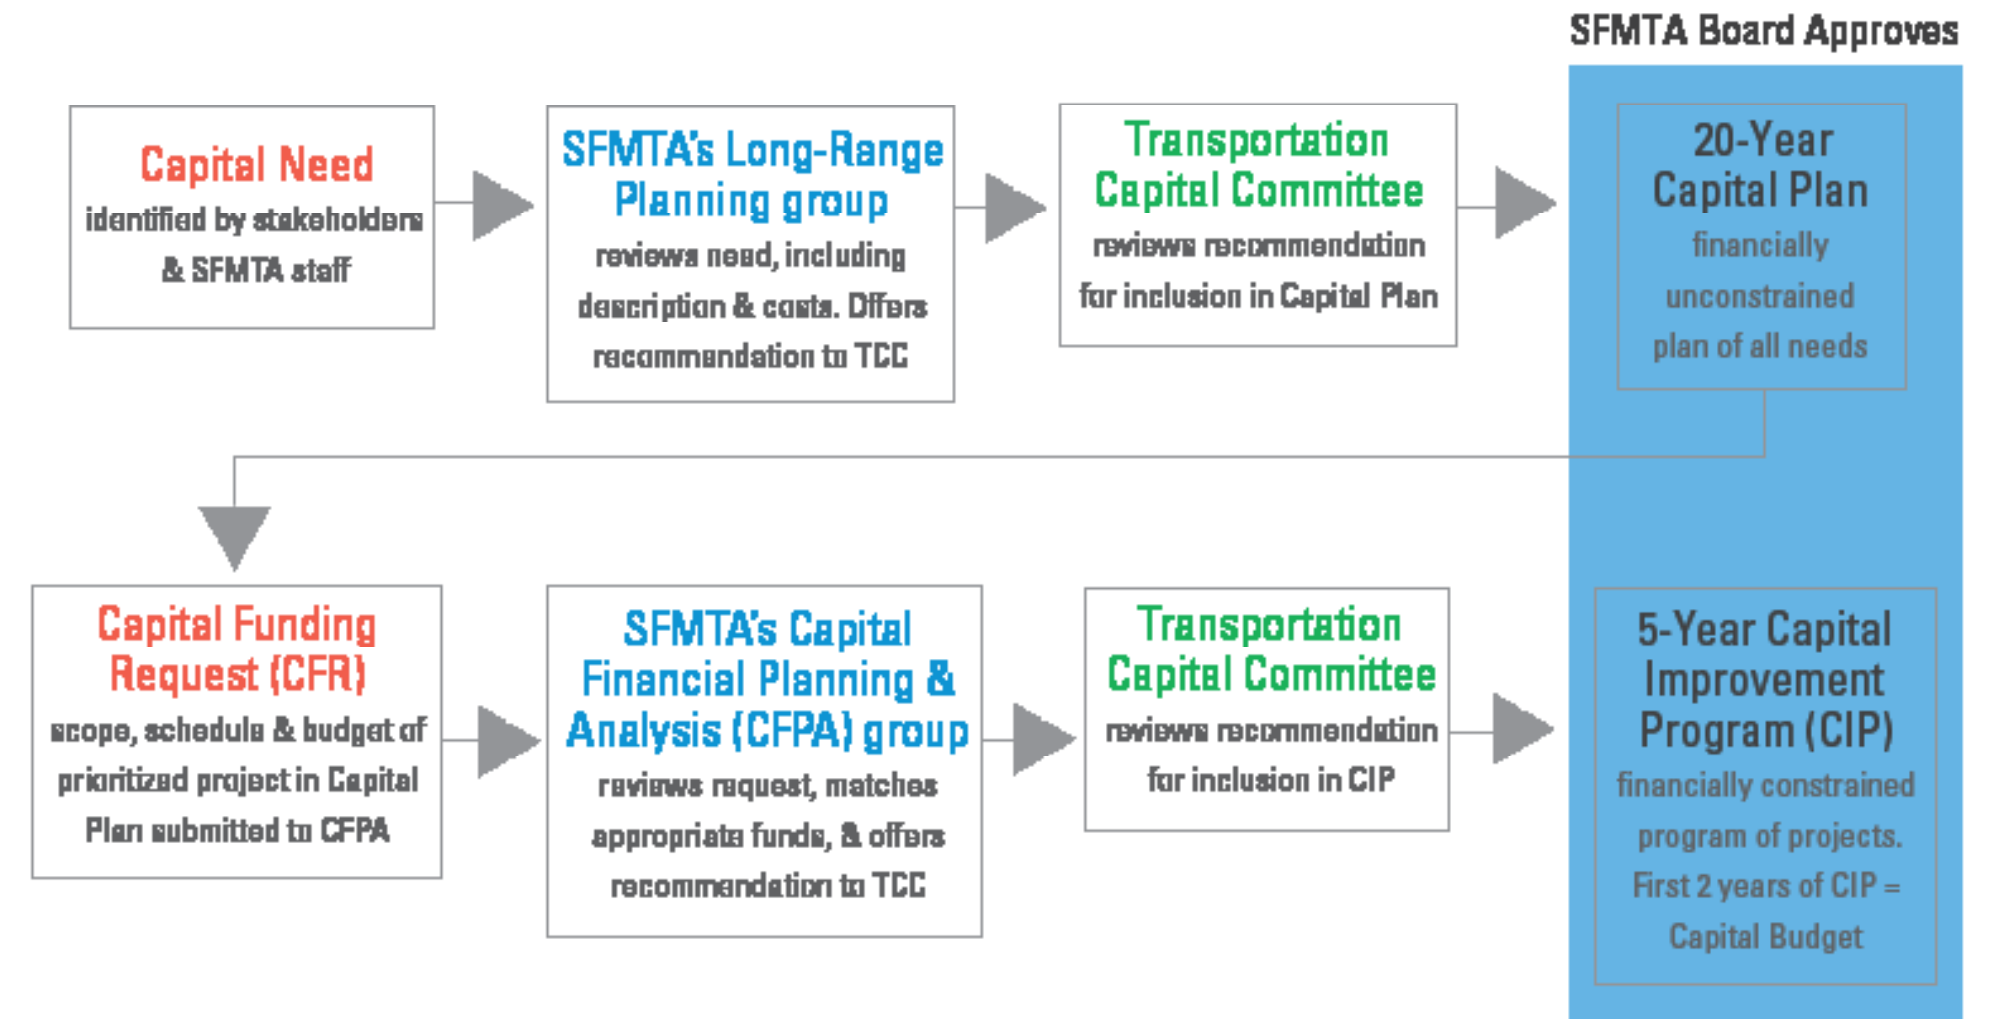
SFMTA Board Approves

Capital Need
identified by stakeholders & SFMTA staff

SFMTA's Long-Range Planning group
reviews need, including description & costs. Offers recommendation to TCC

Transportation Capital Committee
reviews recommendation for inclusion in Capital Plan

20-Year Capital Plan
financially unconstrained plan of all needs

Capital Funding Request (CFR)
scope, schedule & budget of prioritized project in Capital Plan submitted to CFPA

SFMTA's Capital Financial Planning & Analysis (CFPA) group
reviews request, matches appropriate funds, & offers recommendation to TCC

Transportation Capital Committee
reviews recommendation for inclusion in CIP

5-Year Capital Improvement Program (CIP)
financially constrained program of projects. First 2 years of CIP = Capital Budget